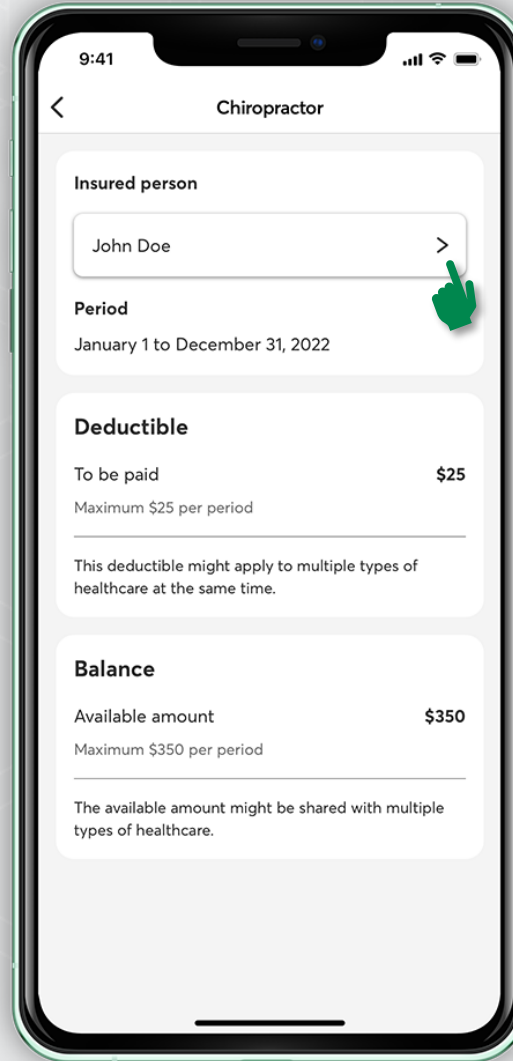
9:41

<

Chiropractor

Insured person

John Doe >

Period

January 1 to December 31, 2022

Deductible

To be paid $25

Maximum $25 per period

This deductible might apply to multiple types of healthcare at the same time.

Balance

Available amount $350

Maximum $350 per period

The available amount might be shared with multiple types of healthcare.